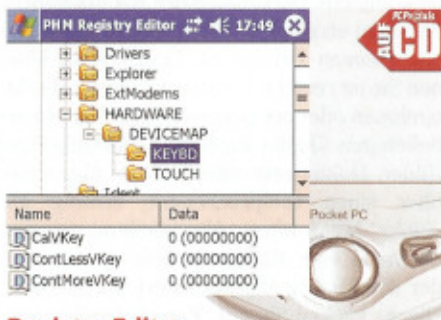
PHM Registry Editor 17:49

Drivers
Explorer
ExtModems
HARDWARE
DEVICEMAP
KEYBD
TOUCH
Ident

| Name | Data |
|---|---|
| CalVKey | 0 (00000000) |
| ContLessVKey | 0 (00000000) |
| ContMoreVKey | 0 (00000000) |

Pocket PC

AUF CD

Registry Editor